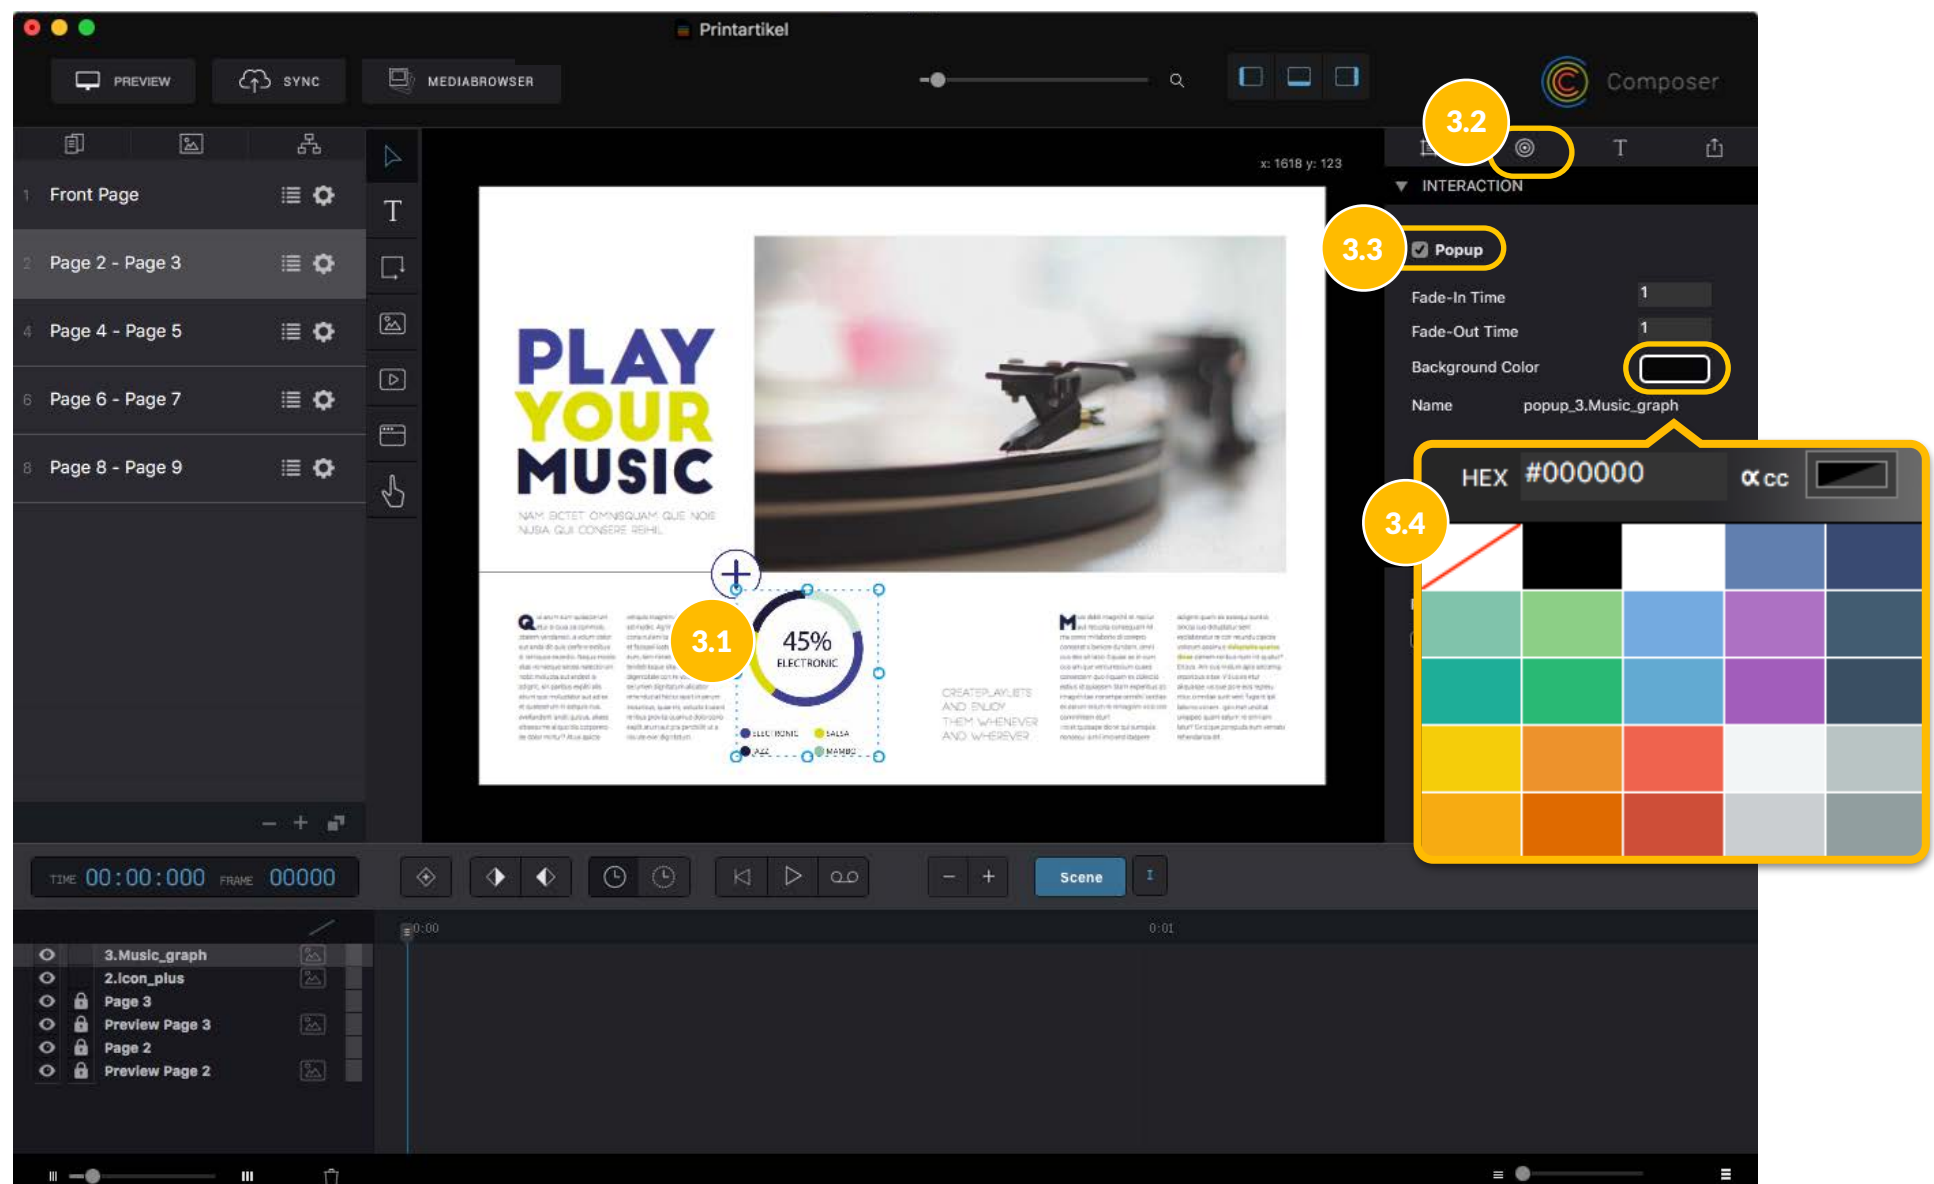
Printartikel

PREVIEW
SYNC
MEDIABROWSER

Composer

3.2

x: 1618 y: 123

INTERACTION

3.3

Popup

Fade-In Time 1
Fade-Out Time 1
Background Color
Name popup_3.Music_graph

HEX #000000 αcc

3.4

1 Front Page
2 Page 2 - Page 3
4 Page 4 - Page 5
6 Page 6 - Page 7
8 Page 8 - Page 9

PLAY YOUR MUSIC

NAM ECTET OMNISQUAM QUE NOIS NUSA QUI CONSERE REHIL

3.1

45% ELECTRONIC

ELECTRONIC SALSA JAZZ MAMBO

CREATE PLAYLISTS AND ENJOY THEM WHENEVER AND WHEREVER

TIME 00:00:000 FRAME 00000

Scene

0:00
0:01

3.Music_graph
2.Icon_plus
Page 3
Preview Page 3
Page 2
Preview Page 2